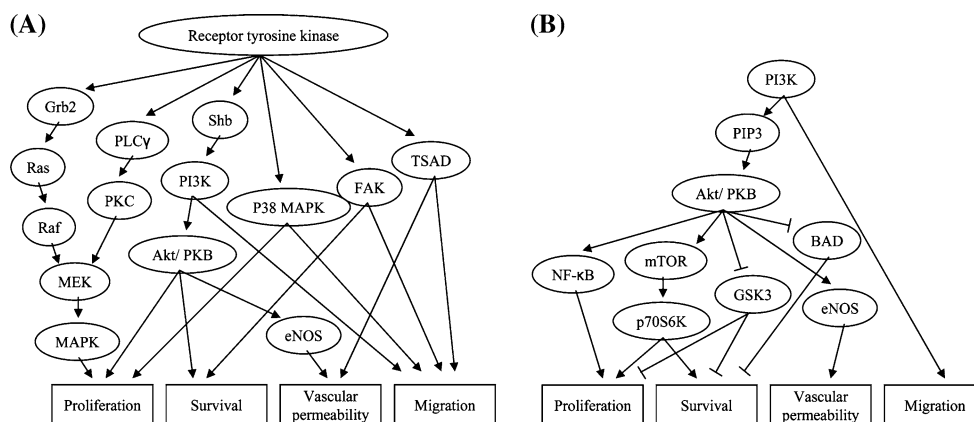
(A)

Receptor tyrosine kinase

Grb2

PLCγ

Shb

TSAD

Ras

PKC

PI3K

P38 MAPK

FAK

Raf

Akt/ PKB

MEK

MAPK

eNOS

| Proliferation | Survival | Vascular permeability | Migration |
|---|---|---|---|

(B)

PI3K

PIP3

Akt/ PKB

BAD

NF-κB

mTOR

GSK3

eNOS

p70S6K

| Proliferation | Survival | Vascular permeability | Migration |
|---|---|---|---|